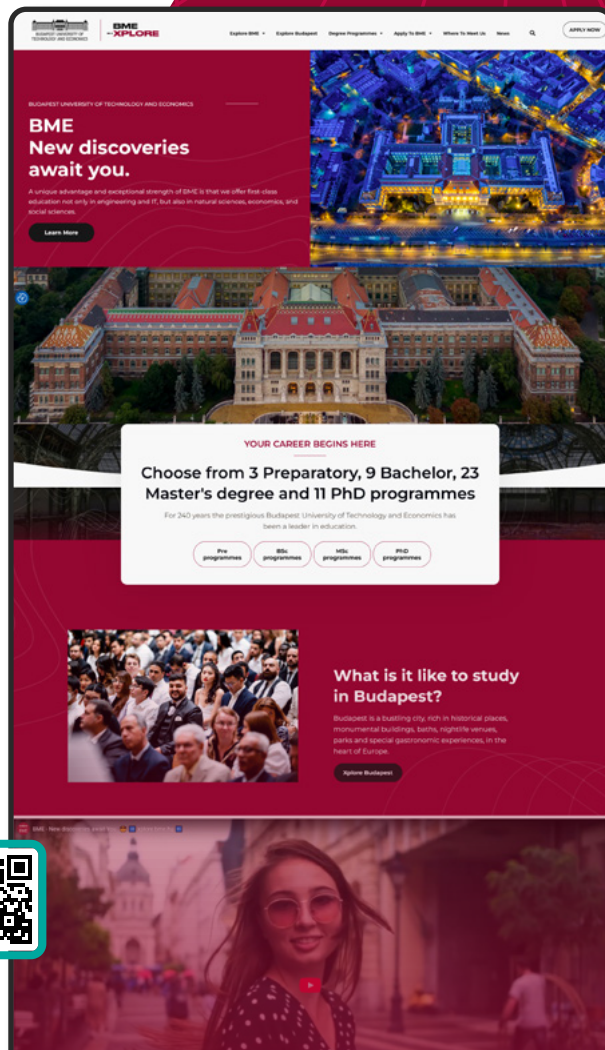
BUDAPEST UNIVERSITY OF TECHNOLOGY AND ECONOMICS

BME XPLORE

Explore BME ▾ Explore Budapest Degree Programmes ▾ Apply To BME ▾ Where To Meet Us News

APPLY NOW

BUDAPEST UNIVERSITY OF TECHNOLOGY AND ECONOMICS

BME
New discoveries await you.

A unique advantage and exceptional strength of BME is that we offer first-class education not only in engineering and IT, but also in natural sciences, economics, and social sciences.

Learn More

YOUR CAREER BEGINS HERE

Choose from 3 Preparatory, 9 Bachelor, 23 Master's degree and 11 PhD programmes

For 240 years the prestigious Budapest University of Technology and Economics has been a leader in education.

Pre programmes

BSc programmes

MSc programmes

PhD programmes

What is it like to study in Budapest?

Budapest is a bustling city, rich in historical places, monumental buildings, baths, nightlife venues, parks and special gastronomic experiences, in the heart of Europe.

Xplore Budapest

BME - New discoveries await you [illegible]